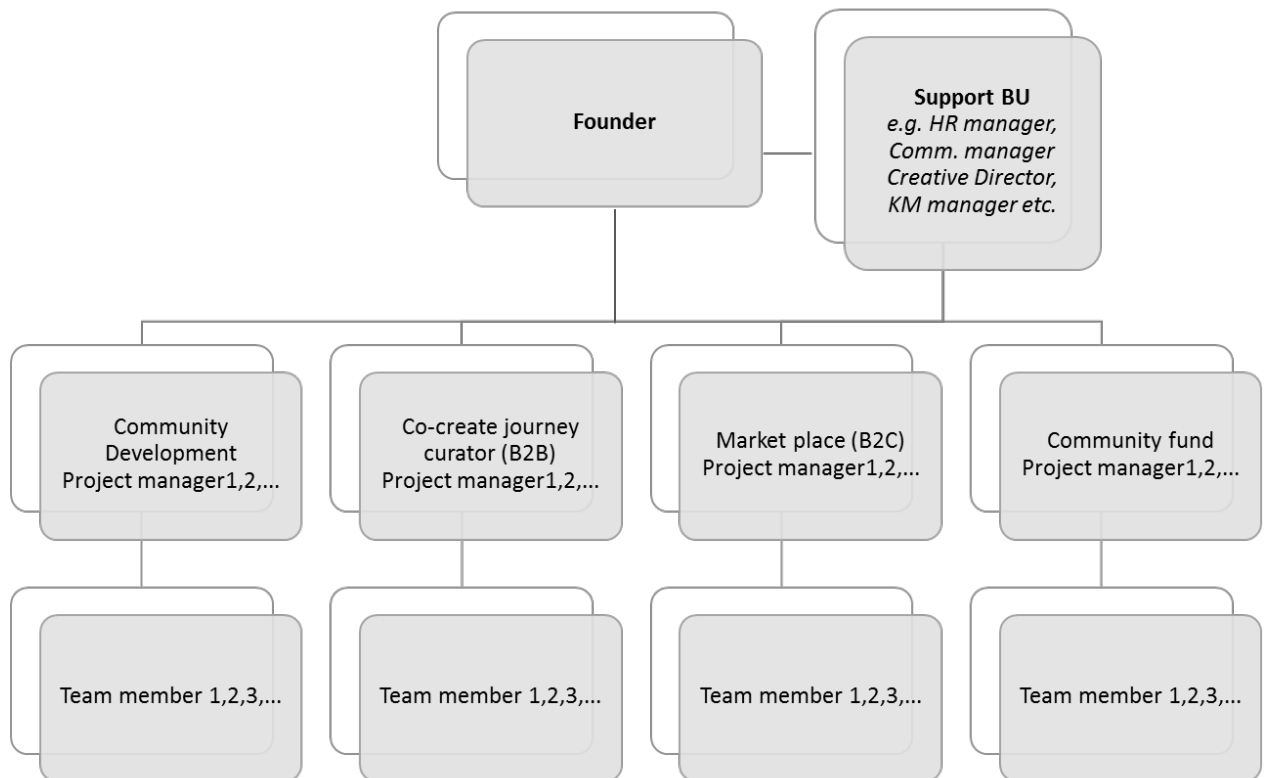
Founder

Support BU
e.g. HR manager, Comm. manager Creative Director, KM manager etc.

Community Development
Project manager1,2,...

Co-create journey curator (B2B)
Project manager1,2,...

Market place (B2C)
Project manager1,2,...

Community fund
Project manager1,2,...

Team member 1,2,3,...

Team member 1,2,3,...

Team member 1,2,3,...

Team member 1,2,3,...